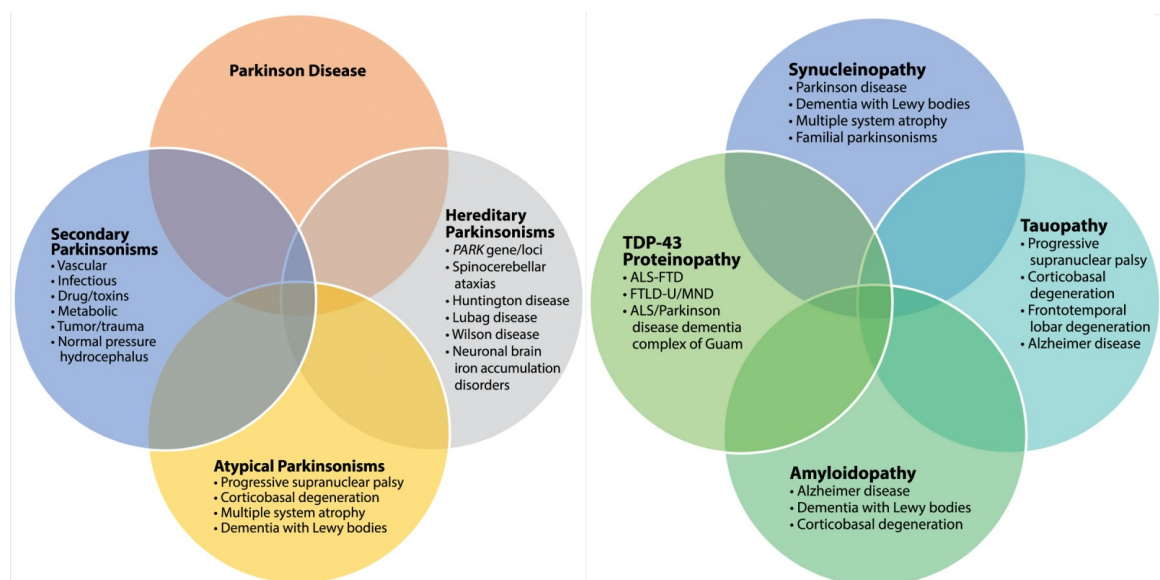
Parkinson Disease

Secondary Parkinsonisms
• Vascular
• Infectious
• Drug/toxins
• Metabolic
• Tumor/trauma
• Normal pressure hydrocephalus

Hereditary Parkinsonisms
• PARK gene/loci
• Spinocerebellar ataxias
• Huntington disease
• Lubag disease
• Wilson disease
• Neuronal brain iron accumulation disorders

Atypical Parkinsonisms
• Progressive supranuclear palsy
• Corticobasal degeneration
• Multiple system atrophy
• Dementia with Lewy bodies

Synucleinopathy
• Parkinson disease
• Dementia with Lewy bodies
• Multiple system atrophy
• Familial parkinsonisms

TDP-43 Proteinopathy
• ALS-FTD
• FTLD-U/MND
• ALS/Parkinson disease dementia complex of Guam

Tauopathy
• Progressive supranuclear palsy
• Corticobasal degeneration
• Frontotemporal lobar degeneration
• Alzheimer disease

Amyloidopathy
• Alzheimer disease
• Dementia with Lewy bodies
• Corticobasal degeneration